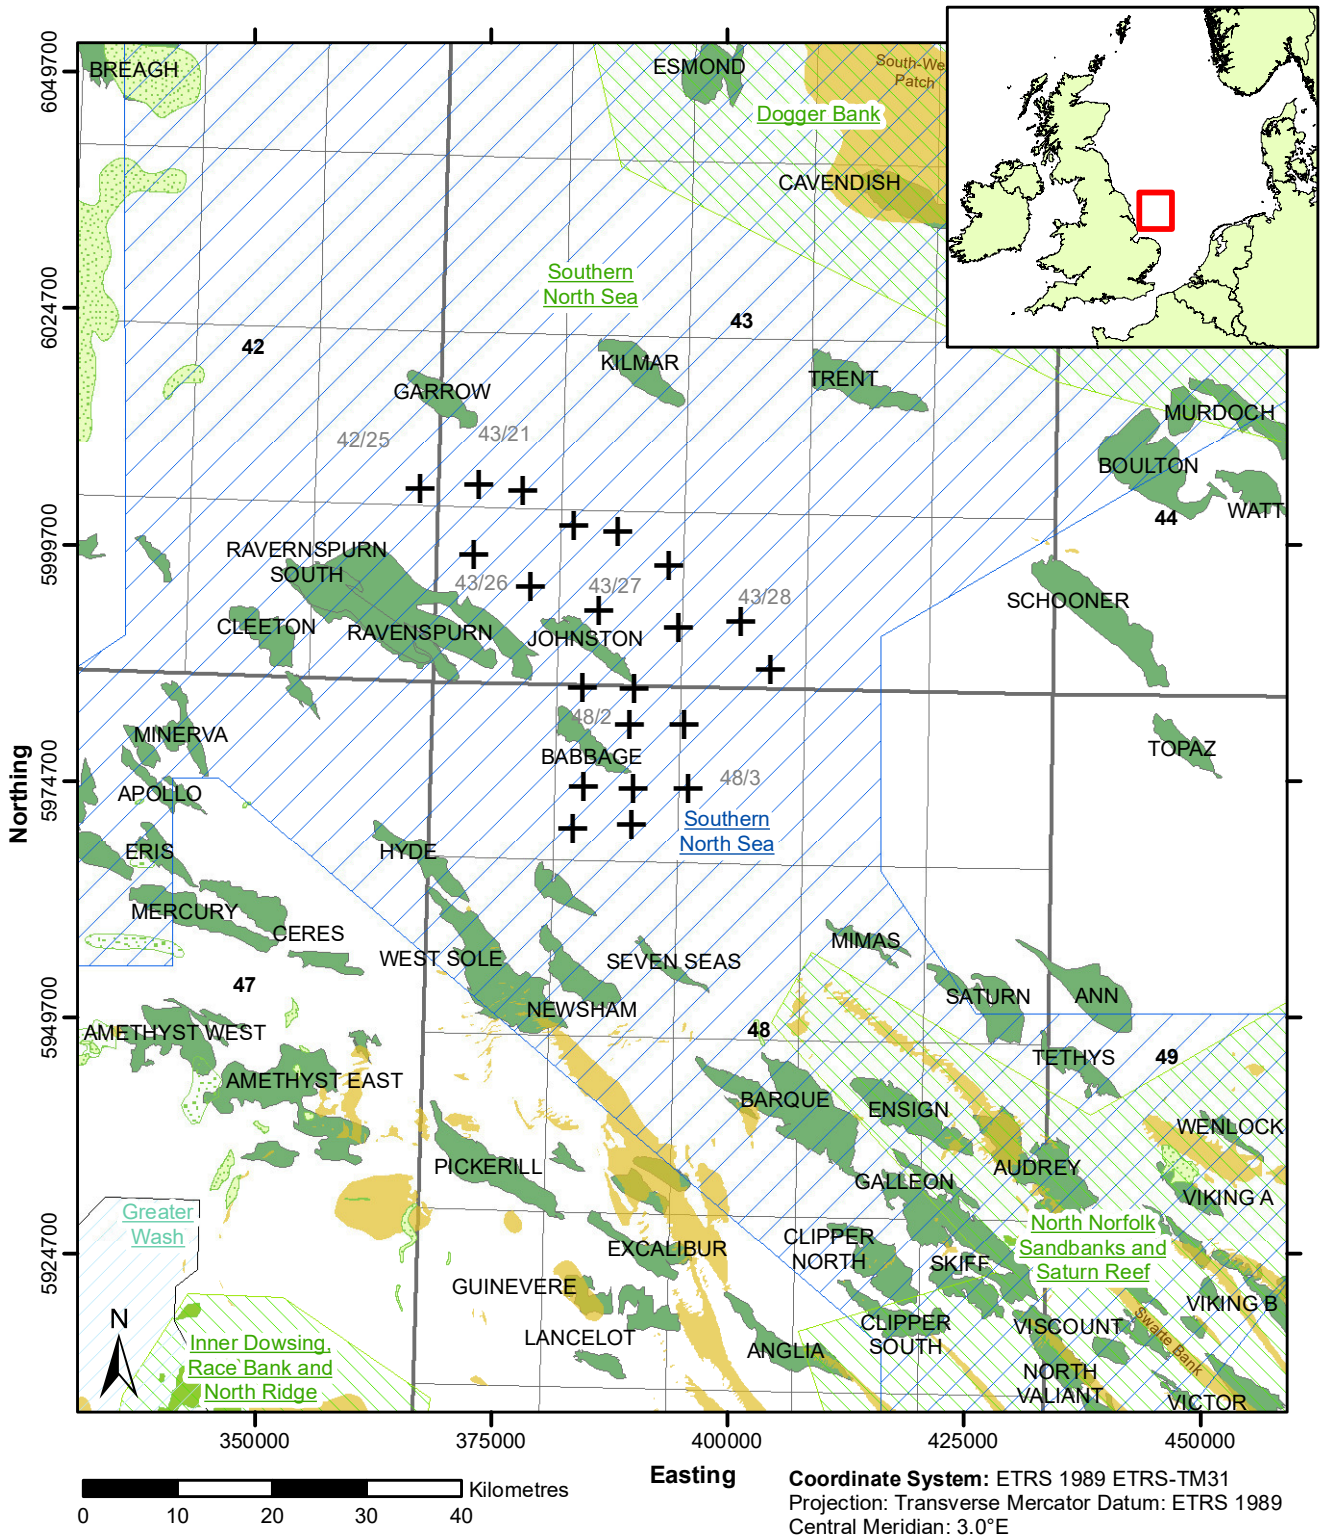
6049700
6024700
5999700
5974700
5949700
5924700
Northing

BREAGH
ESMOND
South-We Patch
Dogger Bank
CAVENDISH
Southern North Sea
43
42
KILMAR
TRENT
GARROW
42/25
43/21
MURDOCH
BOULTON
44
WATT
RAVENSPURN SOUTH
43/26
43/27
43/28
SCHOONER
CLEETON
RAVENSPURN
JOHNSTON
48/2
MINERVA
BABBAGE
TOPAZ
APOLLO
48/3
Southern North Sea
ERIS
HYDE
MERCURY
CERES
MIMAS
WEST SOLE
SEVEN SEAS
47
SATURN
ANN
AMETHYST WEST
NEWSHAM
48
TETHYS
49
AMETHYST EAST
BARQUE
ENSIGN
WENLOCK
PICKERILL
AUDREY
GALLEON
VIKING A
Greater Wash
CLIPPER NORTH
North Norfolk Sandbanks and Saturn Reef
EXCALIBUR
SKIFF
GUINEVERE
VIKING B
N
CLIPPER SOUTH
VISCOUNT
Swarte Bank
Inner Dowsing, Race Bank and North Ridge
LANCELOT
ANGLIA
NORTH VALIANT
VICTOR

350000
375000
400000
425000
450000
Easting

0 10 20 30 40 Kilometres

Coordinate System: ETRS 1989 ETRS-TM31
Projection: Transverse Mercator Datum: ETRS 1989
Central Meridian: 3.0°E